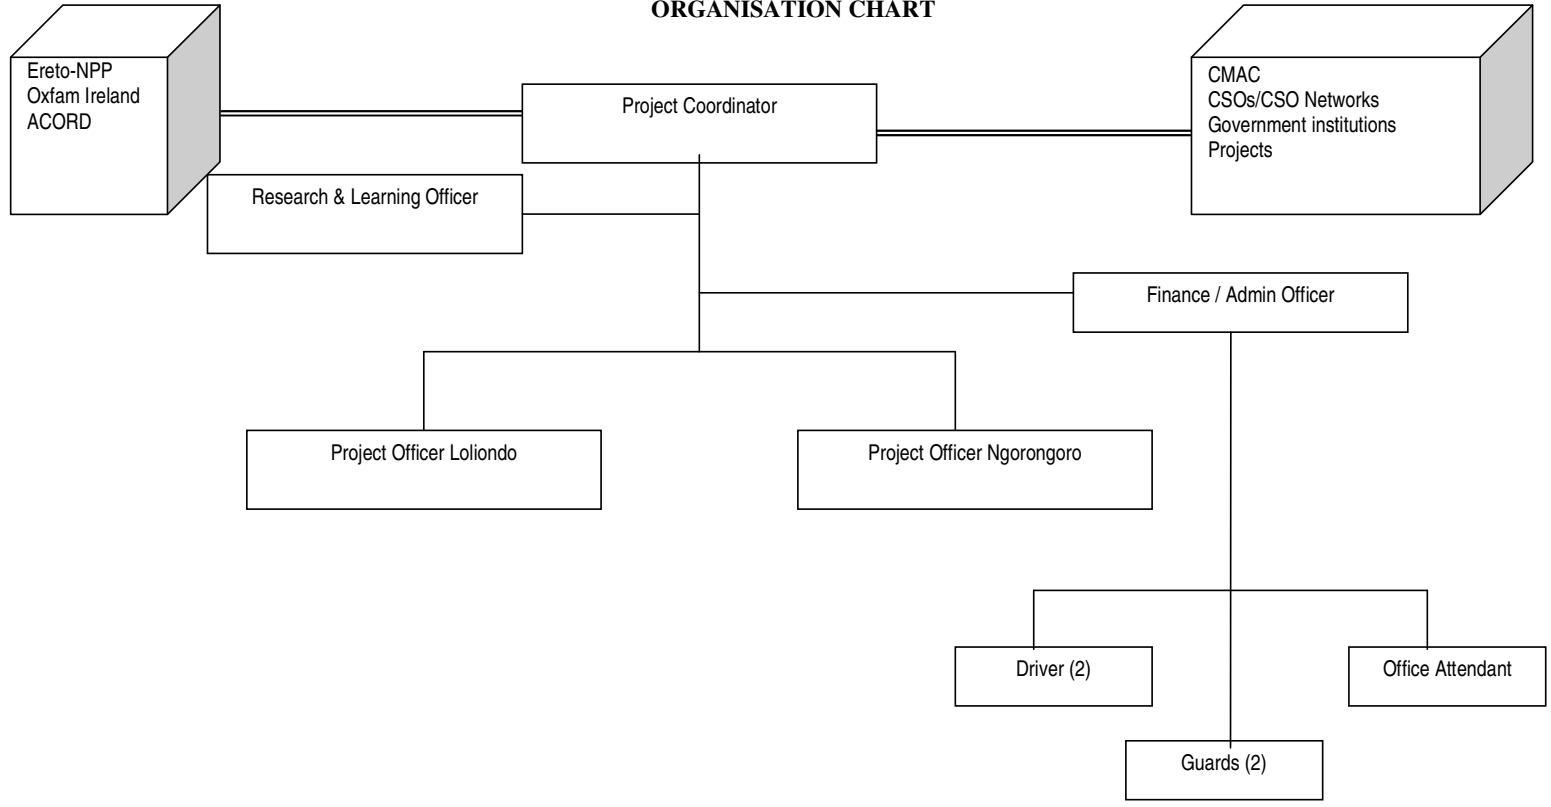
ORGANISATION CHART

Ereto-NPP
Oxfam Ireland
ACORD

Project Coordinator

CMAC
CSOs/CSO Networks
Government institutions
Projects

Research & Learning Officer

Finance / Admin Officer

Project Officer Loliondo

Project Officer Ngorongoro

Driver (2)

Office Attendant

Guards (2)